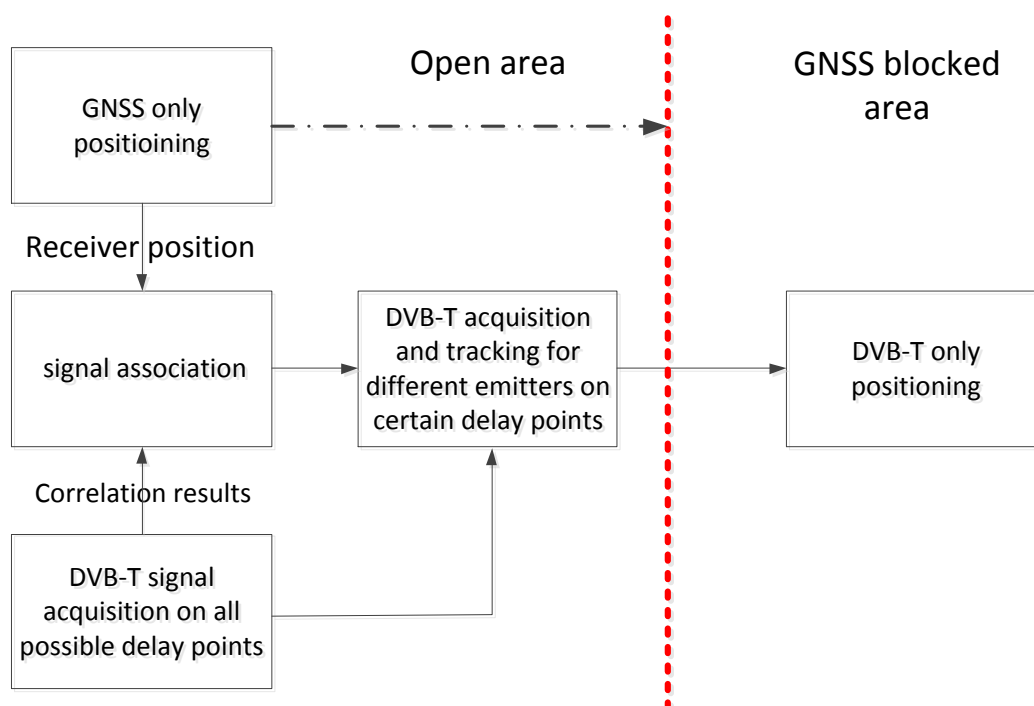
Open area

GNSS blocked area

GNSS only positioining

Receiver position

signal association

DVB-T acquisition and tracking for different emitters on certain delay points

DVB-T only positioning

Correlation results

DVB-T signal acquisition on all possible delay points